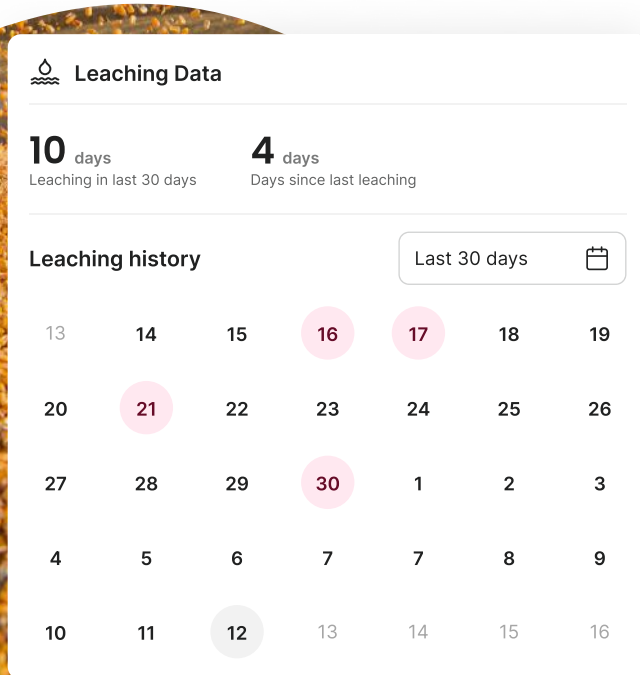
Leaching Data

10 days
Leaching in last 30 days

4 days
Days since last leaching

Leaching history

Last 30 days

| | | | | | | |
|---|---|---|---|---|---|---|
| 13 | 14 | 15 | 16 | 17 | 18 | 19 |
| 20 | 21 | 22 | 23 | 24 | 25 | 26 |
| 27 | 28 | 29 | 30 | 1 | 2 | 3 |
| 4 | 5 | 6 | 7 | 7 | 8 | 9 |
| 10 | 11 | 12 | 13 | 14 | 15 | 16 |